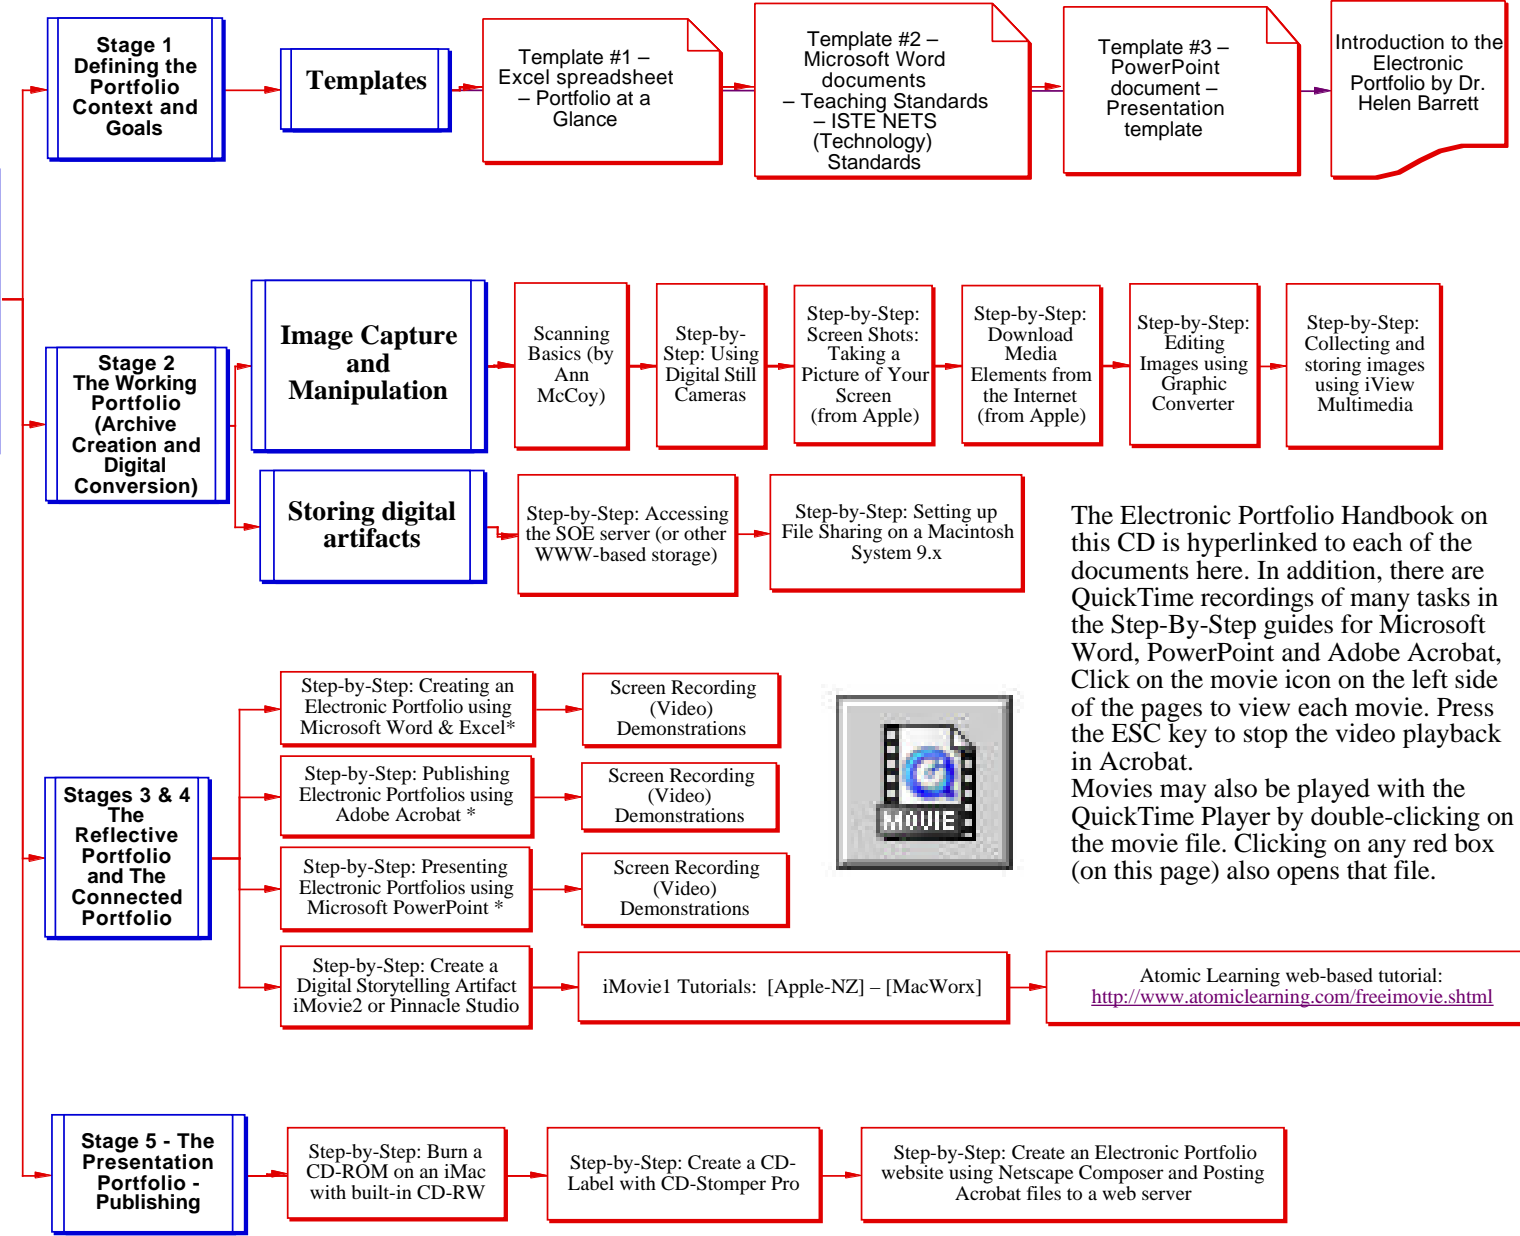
Stage 1 Defining the Portfolio Context and Goals

Templates

Template #1 – Excel spreadsheet – Portfolio at a Glance

Template #2 – Microsoft Word documents – Teaching Standards – ISTE NETS (Technology) Standards

Template #3 – PowerPoint document – Presentation template

Introduction to the Electronic Portfolio by Dr. Helen Barrett

Stage 2 The Working Portfolio (Archive Creation and Digital Conversion)

Image Capture and Manipulation

Scanning Basics (by Ann McCoy)

Step-by-Step: Using Digital Still Cameras

Step-by-Step: Screen Shots: Taking a Picture of Your Screen (from Apple)

Step-by-Step: Download Media Elements from the Internet (from Apple)

Step-by-Step: Editing Images using Graphic Converter

Step-by-Step: Collecting and storing images using iView Multimedia

Storing digital artifacts

Step-by-Step: Accessing the SOE server (or other WWW-based storage)

Step-by-Step: Setting up File Sharing on a Macintosh System 9.x

The Electronic Portfolio Handbook on this CD is hyperlinked to each of the documents here. In addition, there are QuickTime recordings of many tasks in the Step-By-Step guides for Microsoft Word, PowerPoint and Adobe Acrobat, Click on the movie icon on the left side of the pages to view each movie. Press the ESC key to stop the video playback in Acrobat.
Movies may also be played with the QuickTime Player by double-clicking on the movie file. Clicking on any red box (on this page) also opens that file.

Stages 3 & 4 The Reflective Portfolio and The Connected Portfolio

Step-by-Step: Creating an Electronic Portfolio using Microsoft Word & Excel*

Screen Recording (Video) Demonstrations

Step-by-Step: Publishing Electronic Portfolios using Adobe Acrobat *

Screen Recording (Video) Demonstrations

MOVIE

Step-by-Step: Presenting Electronic Portfolios using Microsoft PowerPoint *

Screen Recording (Video) Demonstrations

Step-by-Step: Create a Digital Storytelling Artifact iMovie2 or Pinnacle Studio

iMovie1 Tutorials: [Apple-NZ] – [MacWorx]

Atomic Learning web-based tutorial: http://www.atomiclearning.com/freeimovie.shtml

Stage 5 - The Presentation Portfolio - Publishing

Step-by-Step: Burn a CD-ROM on an iMac with built-in CD-RW

Step-by-Step: Create a CD-Label with CD-Stomper Pro

Step-by-Step: Create an Electronic Portfolio website using Netscape Composer and Posting Acrobat files to a web server